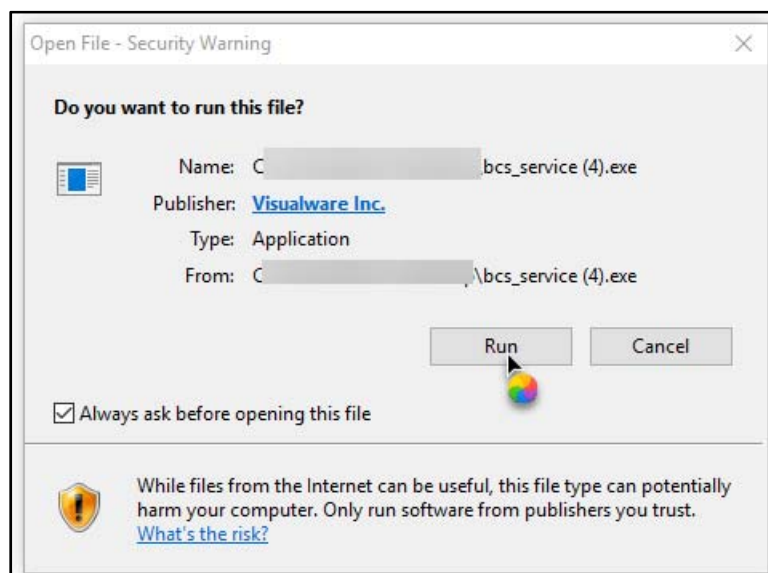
Open File - Security Warning

Do you want to run this file?

Name: C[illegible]bcs_service (4).exe
Publisher: Visualware Inc.
Type: Application
From: C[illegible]\bcs_service (4).exe

Run Cancel

Always ask before opening this file

While files from the Internet can be useful, this file type can potentially harm your computer. Only run software from publishers you trust. What's the risk?